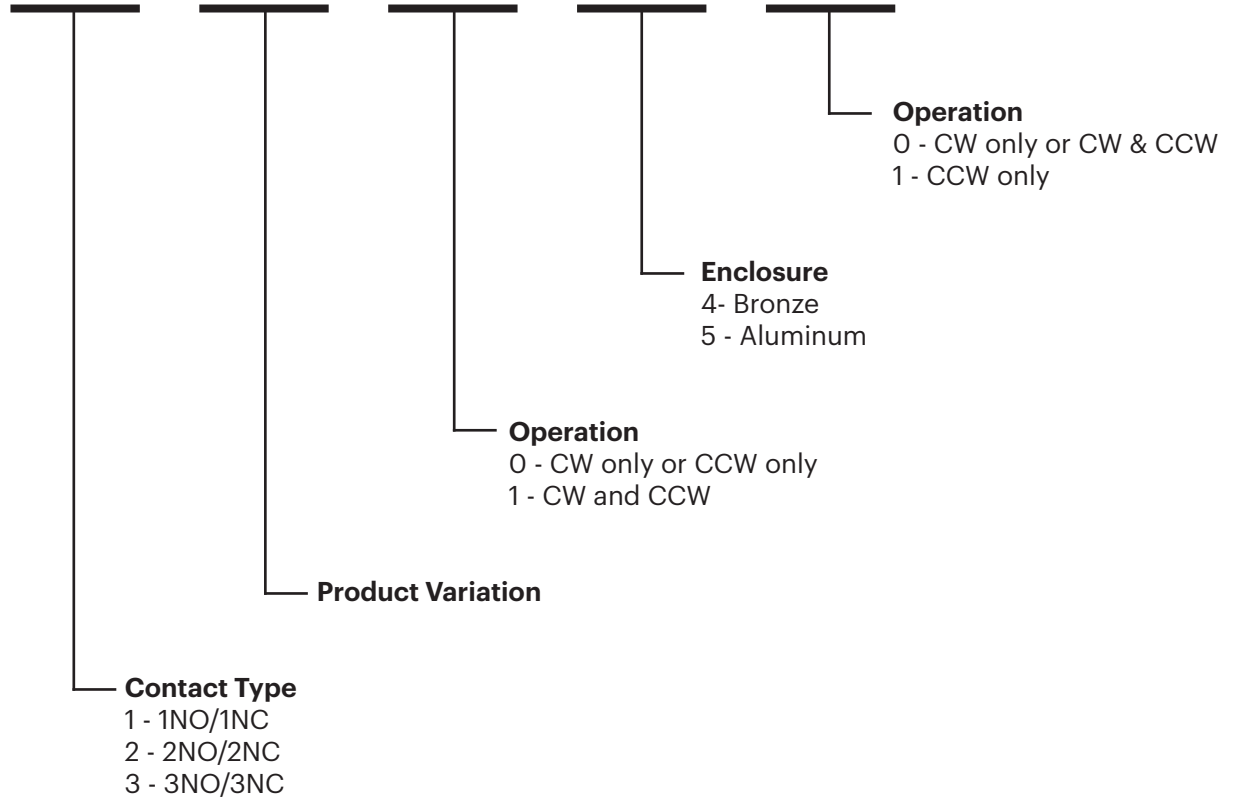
**Operation**
0 - CW only or CW & CCW
1 - CCW only

**Enclosure**
4- Bronze
5 - Aluminum

**Operation**
0 - CW only or CCW only
1 - CW and CCW

**Product Variation**

**Contact Type**
1 - 1NO/1NC
2 - 2NO/2NC
3 - 3NO/3NC